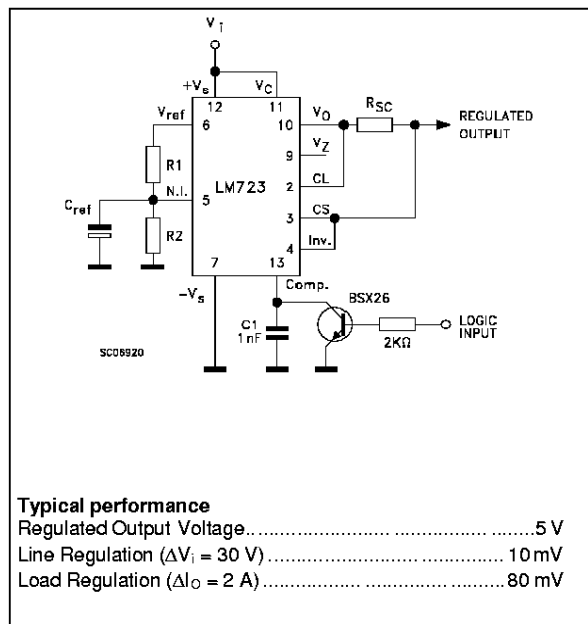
$V_I$

$+V_s$ $V_C$
12 11
$V_{ref}$ 6
10 $V_O$
$R_{SC}$
REGULATED OUTPUT
9 $V_Z$
R1
LM723
2 CL
N.I. 5
$C_{ref}$
3 CS
R2
4 Inv.
7 13
$-V_s$
Comp.
BSX26
C1 1 nF
2KΩ
LOGIC INPUT
SC06920

**Typical performance**
Regulated Output Voltage..........................................5 V
Line Regulation ($\Delta V_i$ = 30 V)..........................................10 mV
Load Regulation ($\Delta I_O$ = 2 A)..........................................80 mV